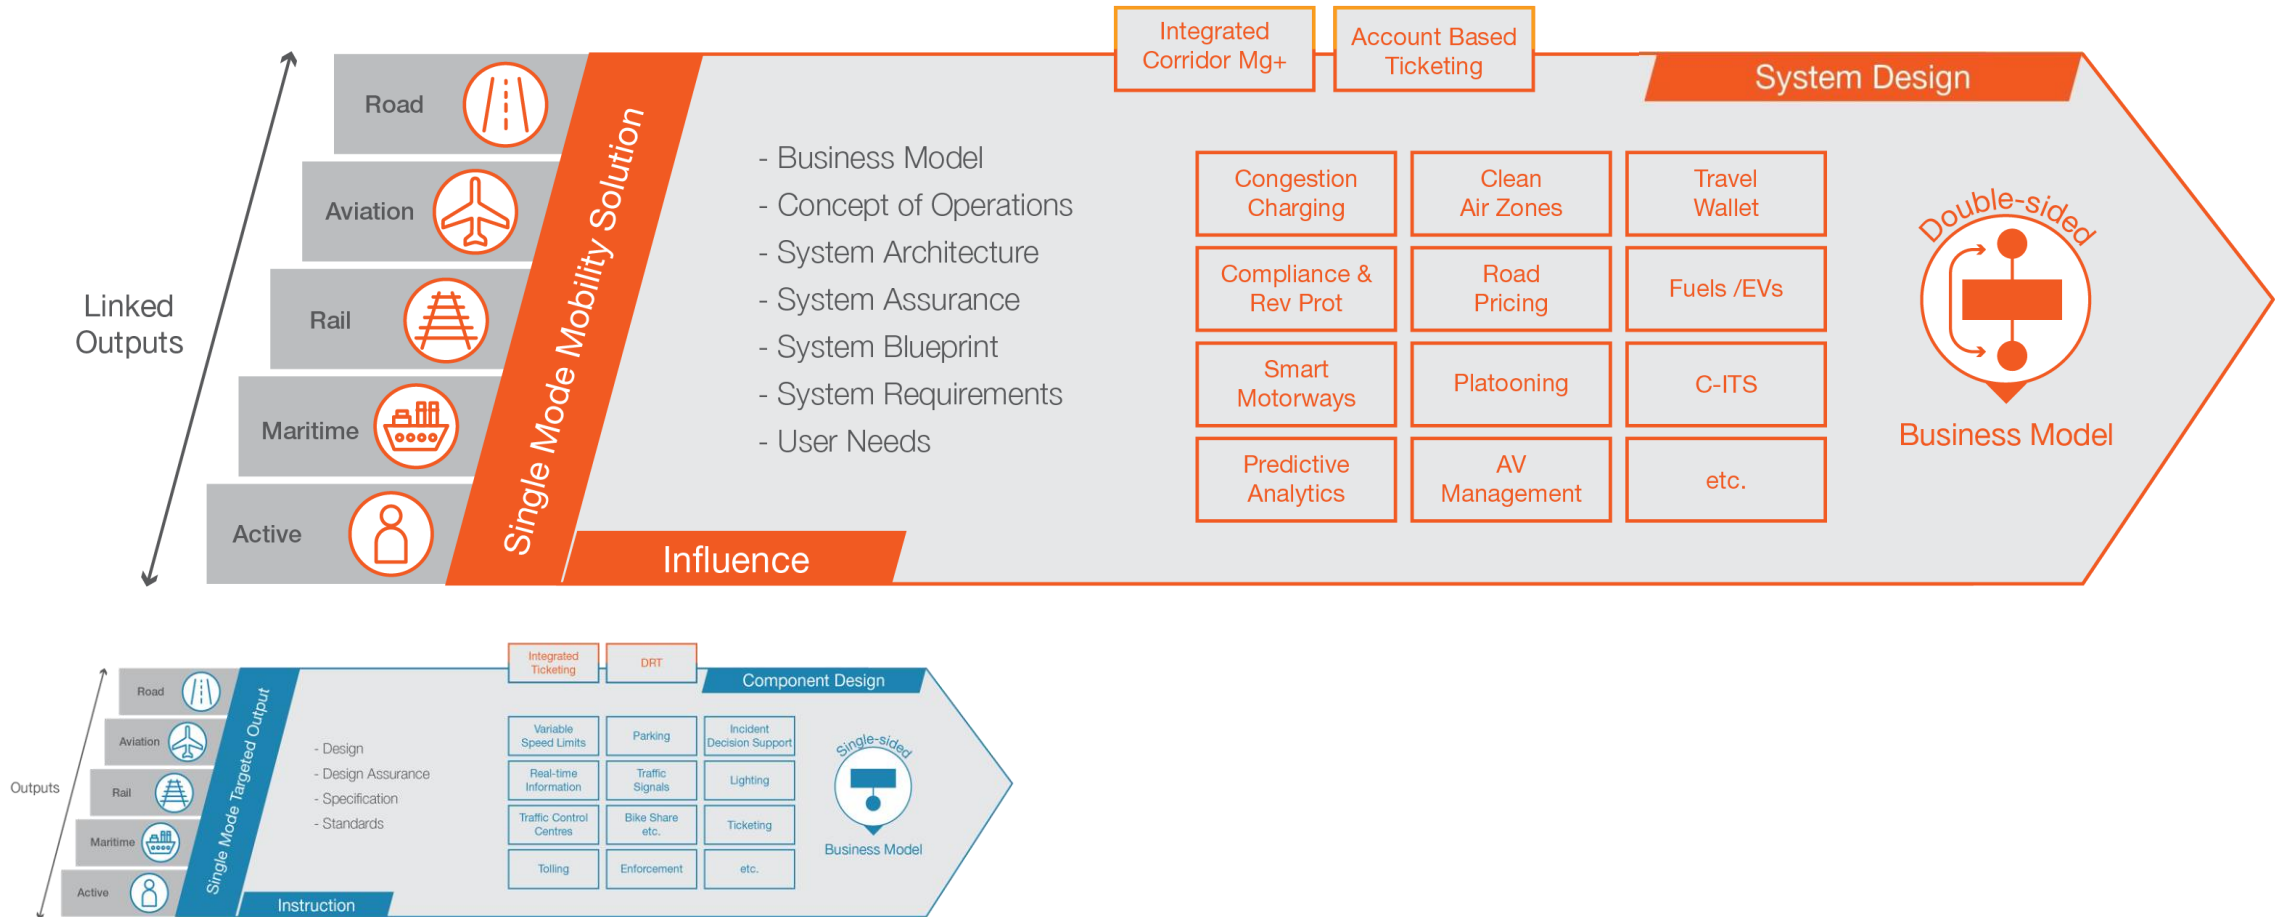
Integrated Corridor Mg+

Account Based Ticketing

System Design

Linked Outputs

Road

Aviation

Rail

Maritime

Active

Single Mode Mobility Solution

- Business Model
- Concept of Operations
- System Architecture
- System Assurance
- System Blueprint
- System Requirements
- User Needs

| Congestion Charging | Clean Air Zones | Travel Wallet |
|---|---|---|
| Compliance & Rev Prot | Road Pricing | Fuels /EVs |
| Smart Motorways | Platooning | C-ITS |
| Predictive Analytics | AV Management | etc. |

Double-sided

Business Model

Influence

Integrated Ticketing

DRT

Component Design

Outputs

Road

Aviation

Rail

Maritime

Active

Single Mode Targeted Output

- Design
- Design Assurance
- Specification
- Standards

| Variable Speed Limits | Parking | Incident Decision Support |
|---|---|---|
| Real-time Information | Traffic Signals | Lighting |
| Traffic Control Centres | Bike Share etc. | Ticketing |
| Tolling | Enforcement | etc. |

Single-sided

Business Model

Instruction